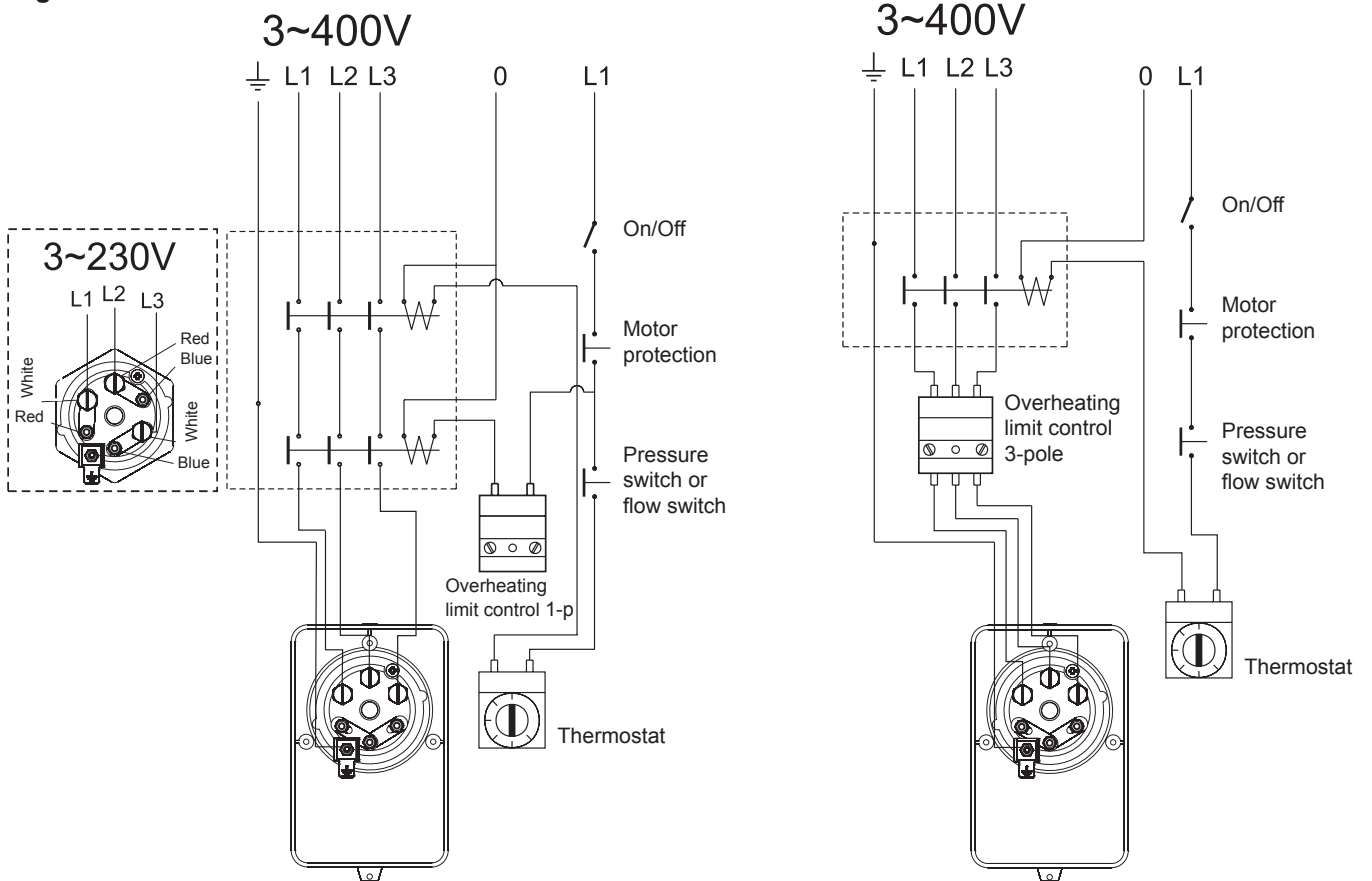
3~400V

L1 L2 L3 0 L1

3~230V

L1 L2 L3

Red
Blue
White
White
Red
Blue

On/Off

Motor protection

Pressure switch or flow switch

Overheating limit control 1-p

Thermostat

3~400V

L1 L2 L3 0 L1

On/Off

Motor protection

Overheating limit control 3-pole

Pressure switch or flow switch

Thermostat